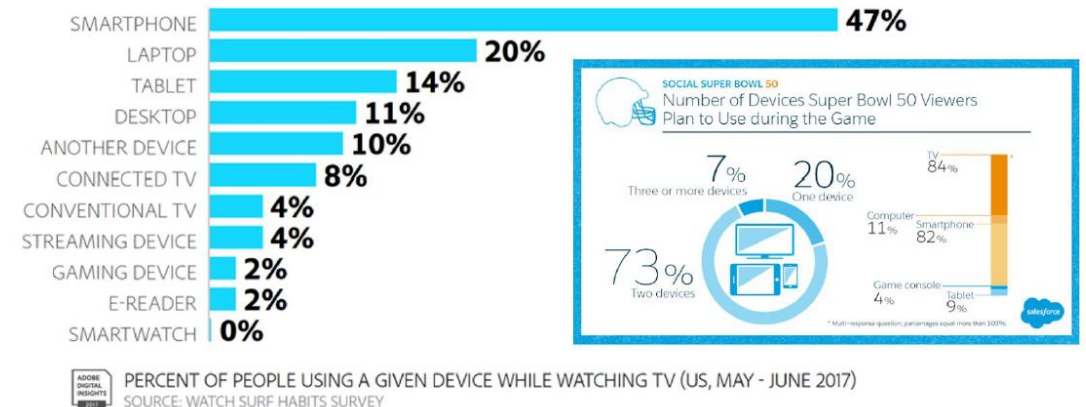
SMARTPHONE 47%
LAPTOP 20%
TABLET 14%
DESKTOP 11%
ANOTHER DEVICE 10%
CONNECTED TV 8%
CONVENTIONAL TV 4%
STREAMING DEVICE 4%
GAMING DEVICE 2%
E-READER 2%
SMARTWATCH 0%

SOCIAL SUPER BOWL 50
Number of Devices Super Bowl 50 Viewers Plan to Use during the Game

7% Three or more devices
20% One device
73% Two devices

TV 84%
Computer 11%
Smartphone 82%
Game console 4%
Tablet 9%

* Multi-response question, percentages equal more than 100%.

salesforce

ADOBE DIGITAL INSIGHTS 2017
PERCENT OF PEOPLE USING A GIVEN DEVICE WHILE WATCHING TV (US, MAY - JUNE 2017)
SOURCE: WATCH SURF HABITS SURVEY